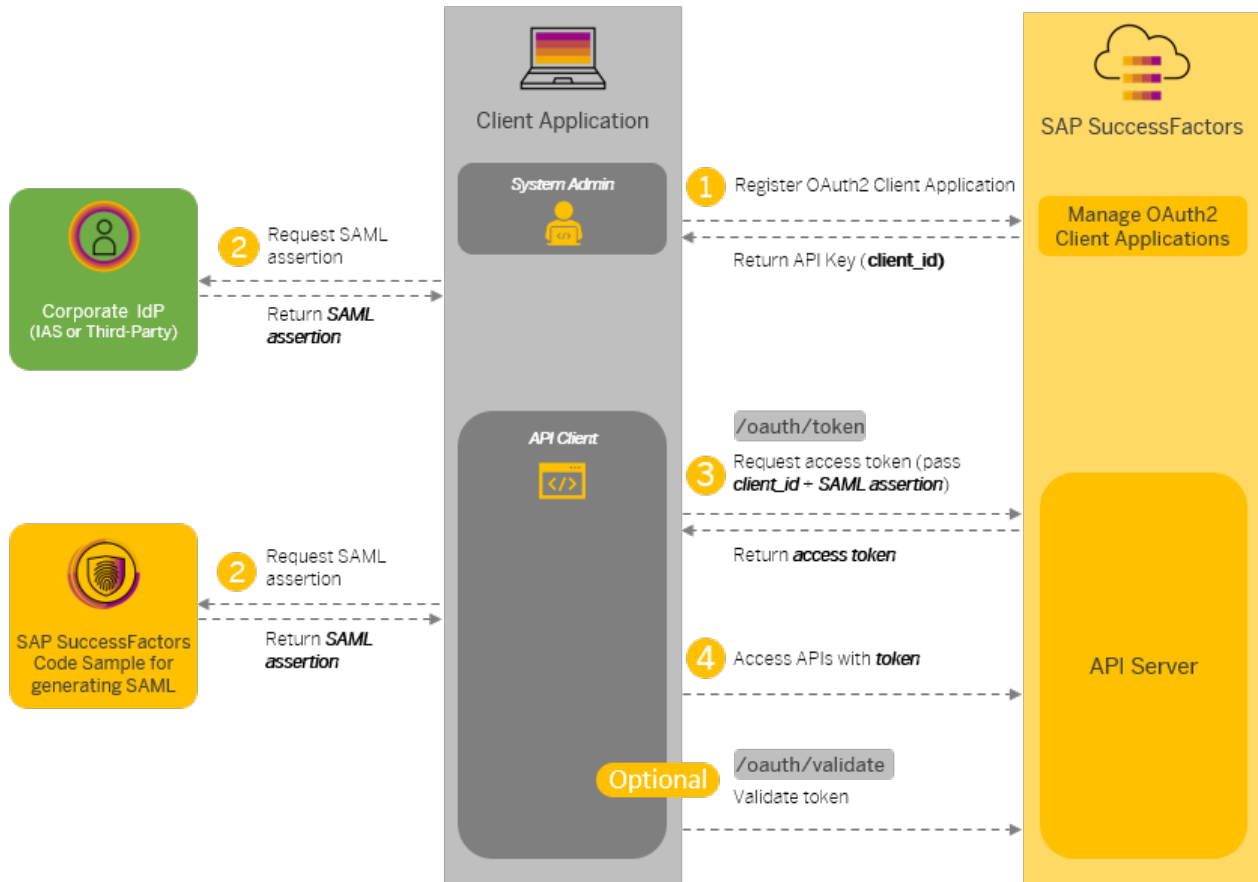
Client Application

SAP SuccessFactors

System Admin

1 Register OAuth2 Client Application

Manage OAuth2 Client Applications

Return API Key (**client_id**)

Corporate IdP (IAS or Third-Party)

2 Request SAML assertion

Return ***SAML assertion***

API Client

/oauth/token

3 Request access token (pass ***client_id + SAML assertion***)

Return ***access token***

SAP SuccessFactors Code Sample for generating SAML

2 Request SAML assertion

Return ***SAML assertion***

4 Access APIs with ***token***

API Server

/oauth/validate

Optional

Validate token